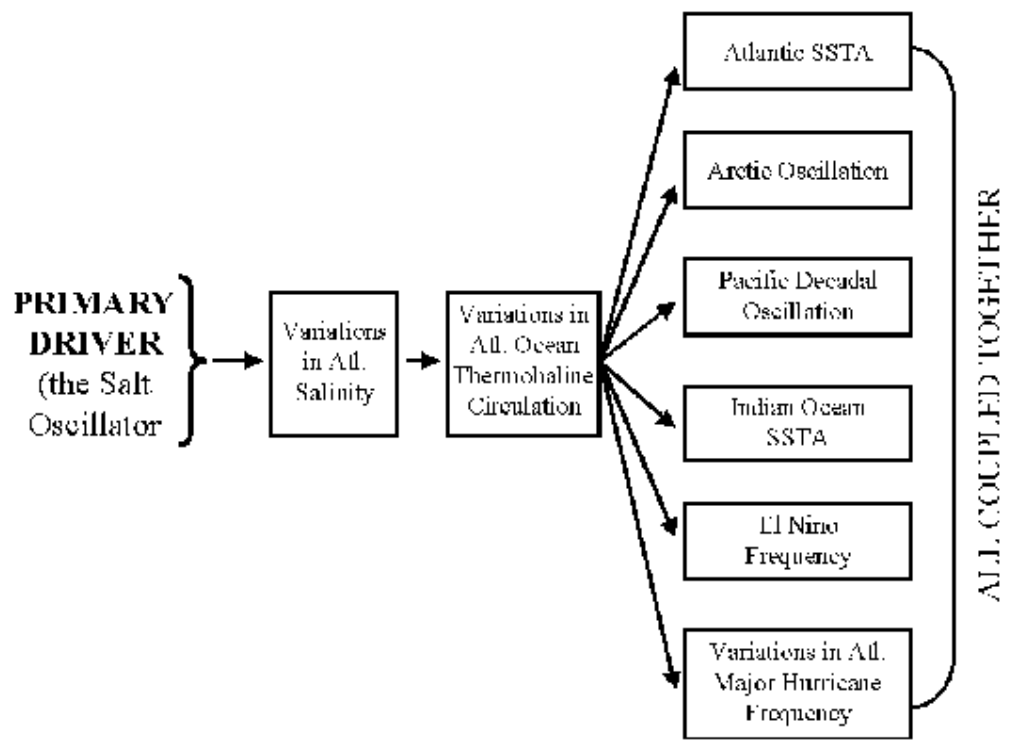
PRIMARY DRIVER (the Salt Oscillator

Variations in Atl. Salinity

Variations in Atl. Ocean Thermohaline Circulation

Atlantic SSTA

Arctic Oscillation

Pacific Decadal Oscillation

Indian Ocean SSTA

El Nino Frequency

Variations in Atl. Major Hurricane Frequency

ALL COUPLED TOGETHER